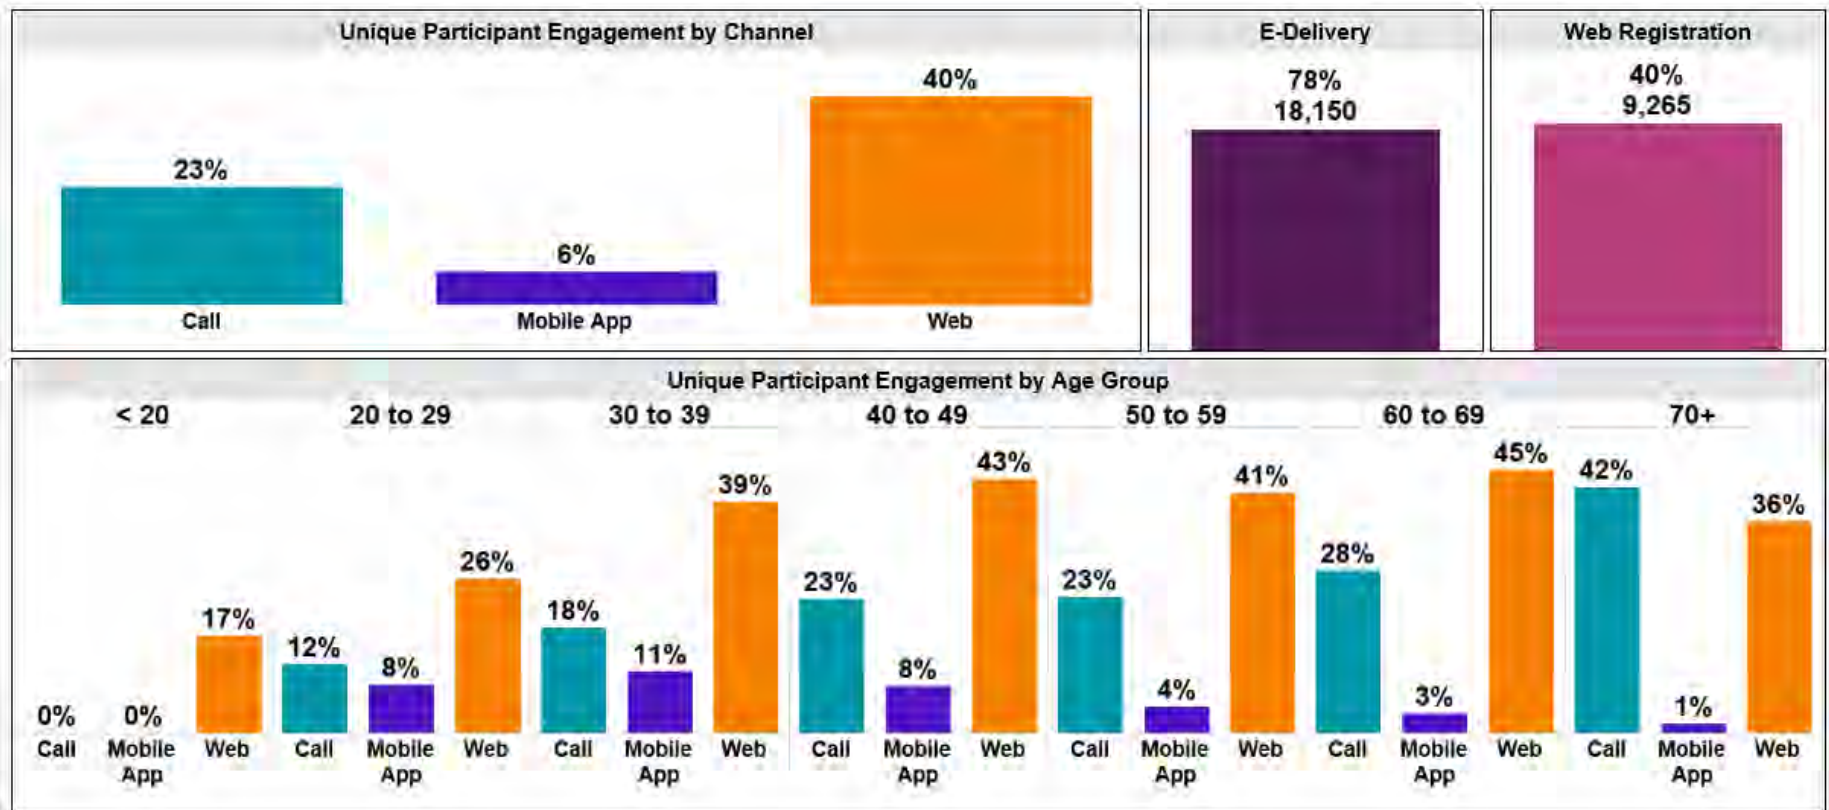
Unique Participant Engagement by Channel

23%
Call

6%
Mobile App

40%
Web

E-Delivery

78%
18,150

Web Registration

40%
9,265

Unique Participant Engagement by Age Group

< 20

0% Call
0% Mobile App
17% Web

20 to 29

12% Call
8% Mobile App
26% Web

30 to 39

18% Call
11% Mobile App
39% Web

40 to 49

23% Call
8% Mobile App
43% Web

50 to 59

23% Call
4% Mobile App
41% Web

60 to 69

28% Call
3% Mobile App
45% Web

70+

42% Call
1% Mobile App
36% Web